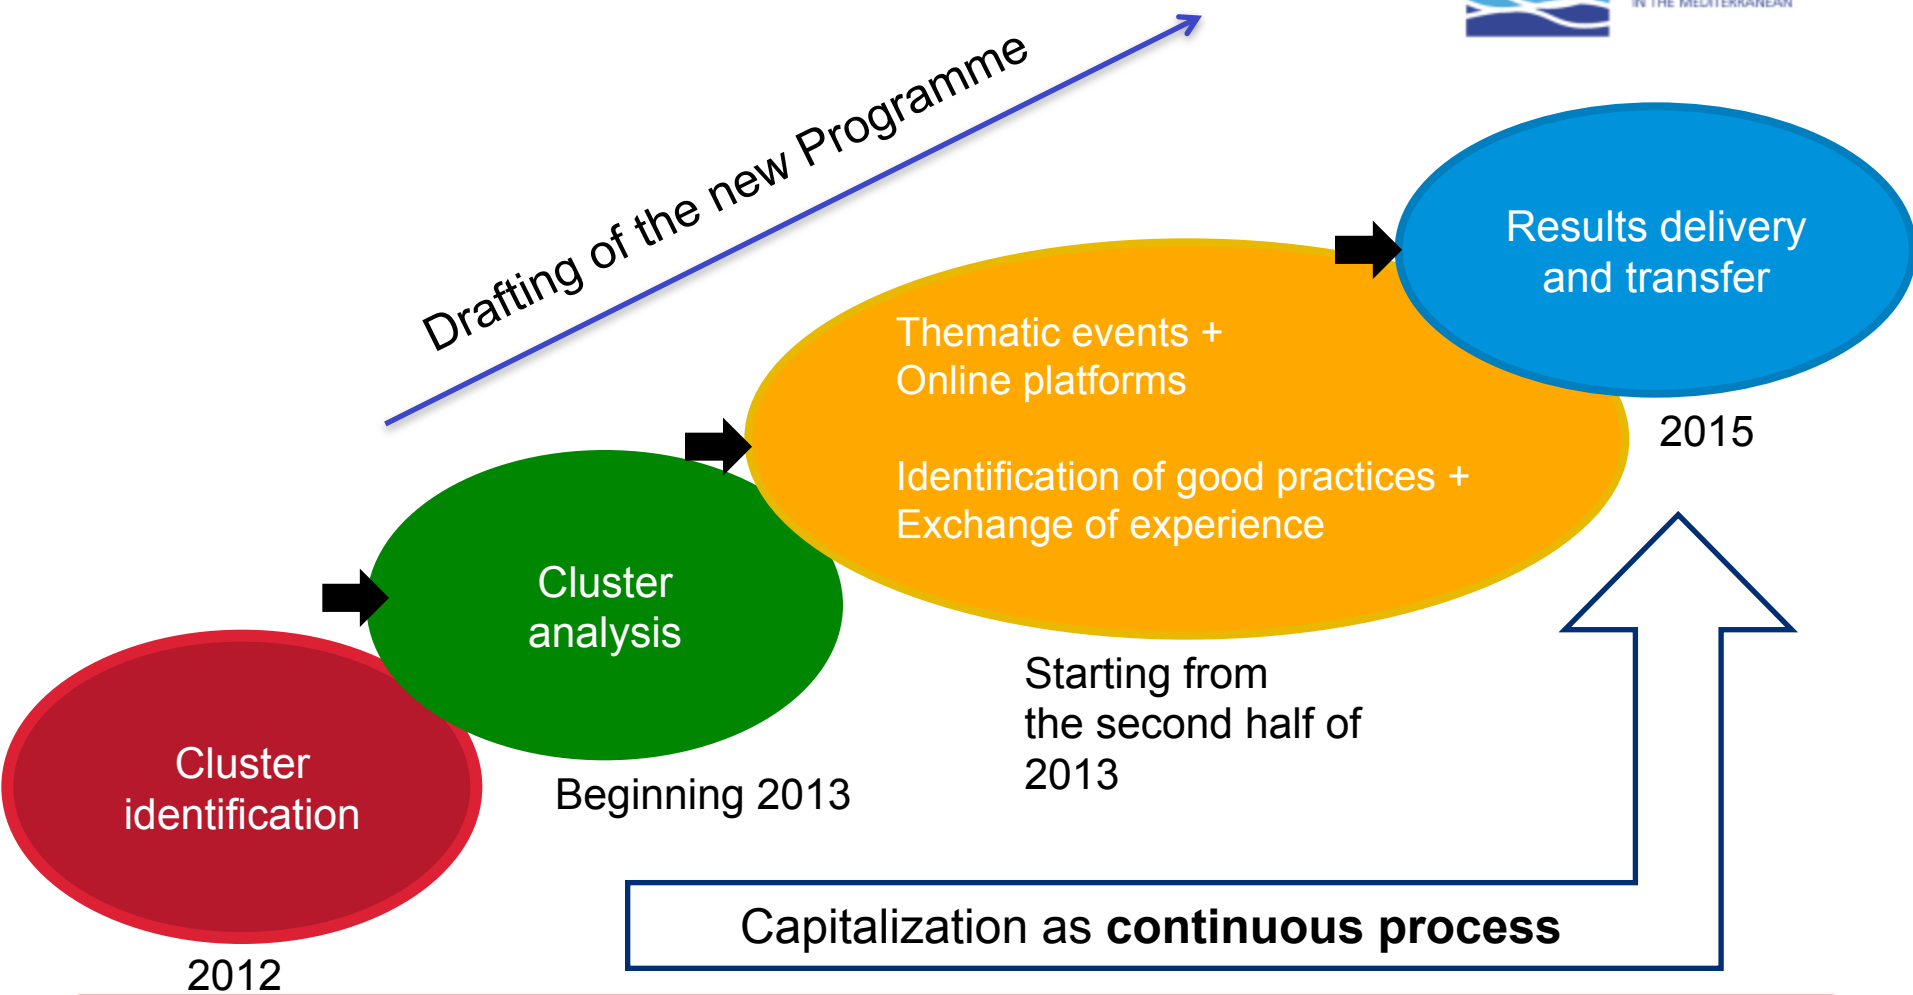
IN THE MEDITERRANEAN

Drafting of the new Programme

Results delivery and transfer

Thematic events + Online platforms

Identification of good practices + Exchange of experience

2015

Cluster analysis

Cluster identification

Beginning 2013

Starting from the second half of 2013

Capitalization as **continuous process**

2012